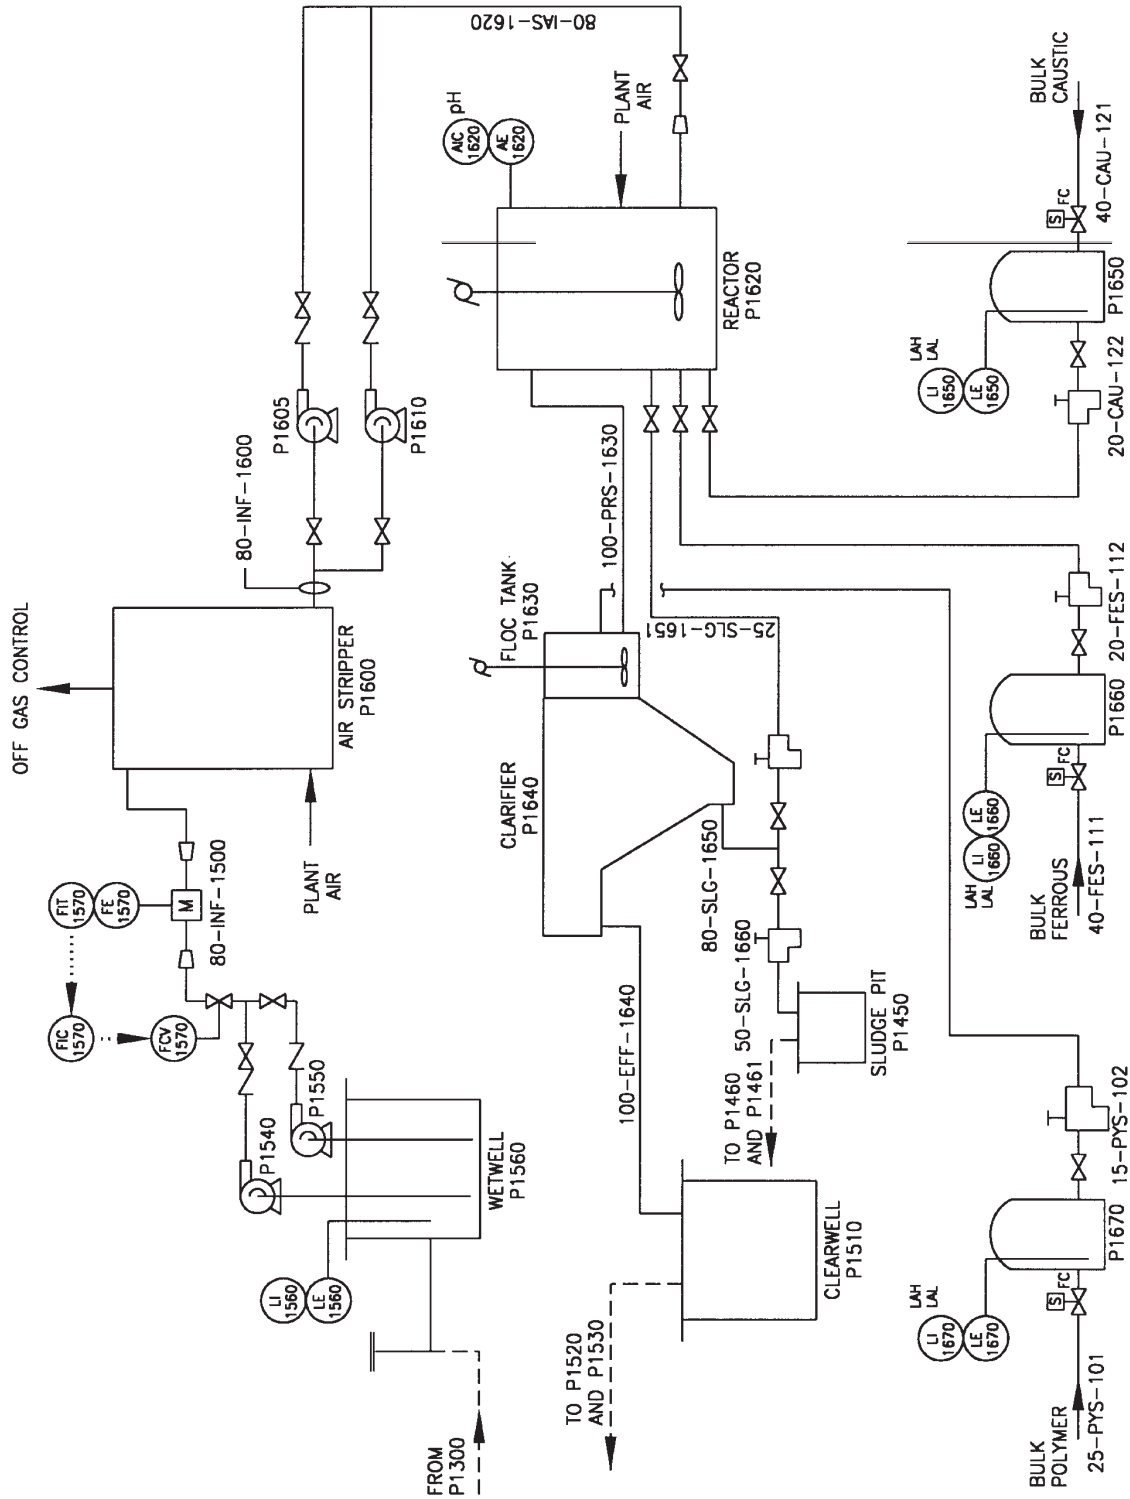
OFF GAS CONTROL

80-IAS-1620

PLANT AIR

AIC 1620 pH

AE 1620

PLANT AIR

REACTOR P1620

BULK CAUSTIC

40-CAU-121

S FC

P1650

LAH LAL

LI 1650

LE 1650

20-CAU-122

P1605

P1610

80-INF-1600

AIR STRIPPER P1600

PLANT AIR

100-PRS-1630

FLOC TANK P1630

25-SLG-1651

CLARIFIER P1640

80-SLG-1650

50-SLG-1660

SLUDGE PIT P1450

TO P1460 AND P1461

100-EFF-1640

CLEARWELL P1510

TO P1520 AND P1530

FIT 1570

FE 1570

M

80-INF-1500

FIC 1570

FCV 1570

P1540

P1550

WETWELL P1560

LI 1560

LE 1560

FROM P1300

20-FES-112

P1660

S FC

LAH LAL

LI 1660

LE 1660

BULK FERROUS

40-FES-111

15-PYS-102

P1670

S FC

LAH LAL

LI 1670

LE 1670

BULK POLYMER

25-PYS-101